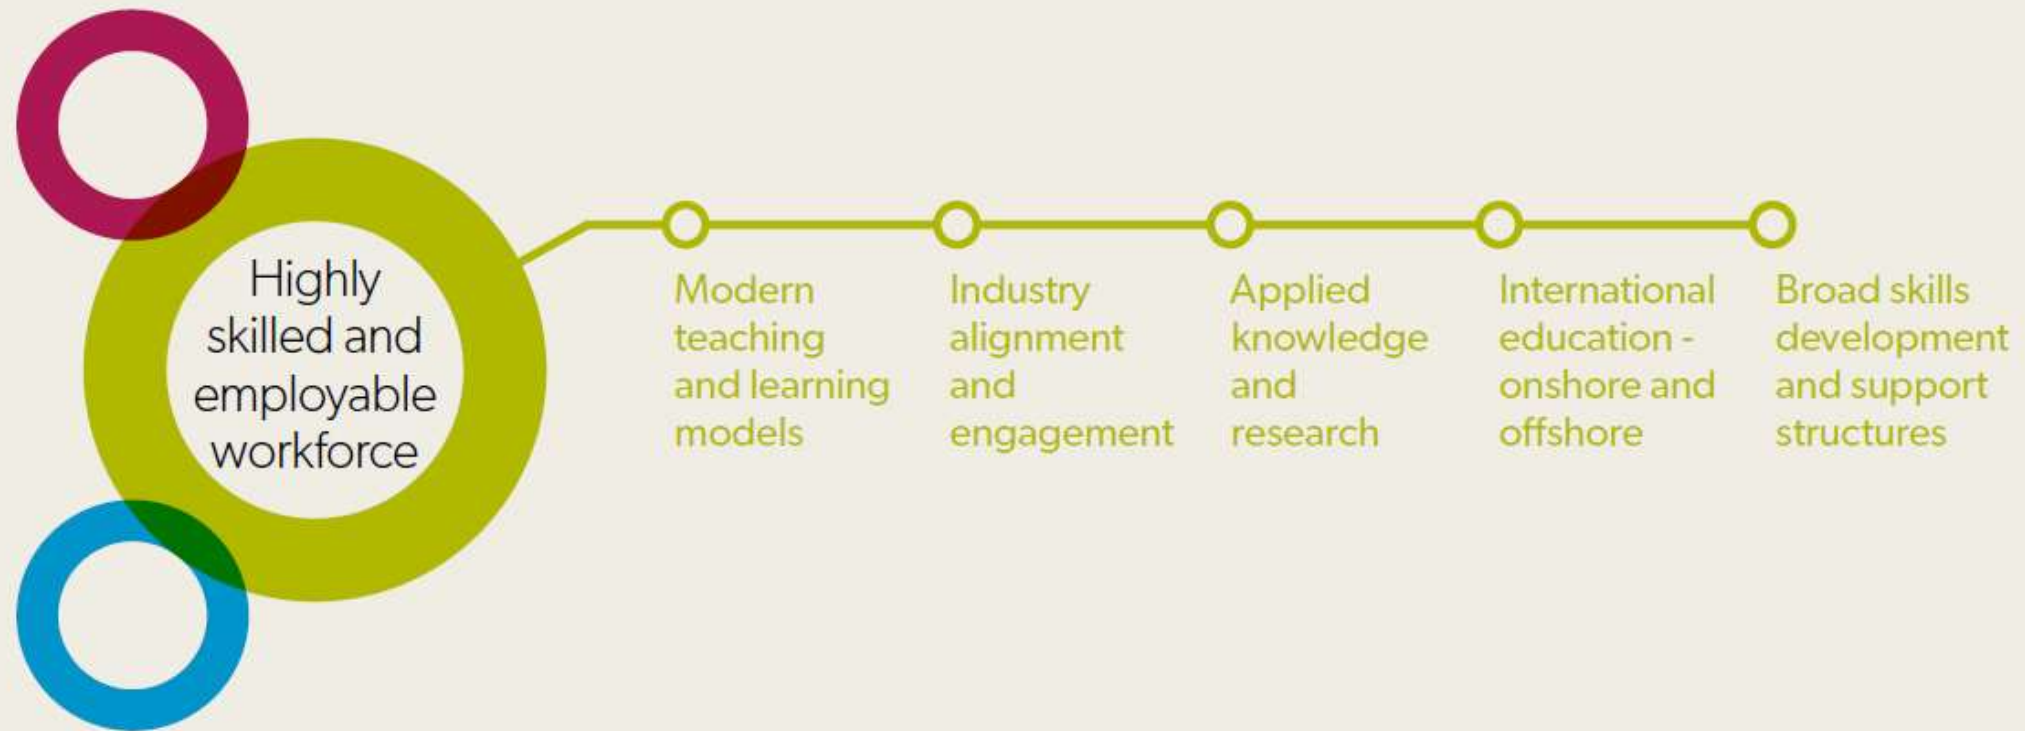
Highly skilled and employable workforce

Modern teaching and learning models

Industry alignment and engagement

Applied knowledge and research

International education - onshore and offshore

Broad skills development and support structures